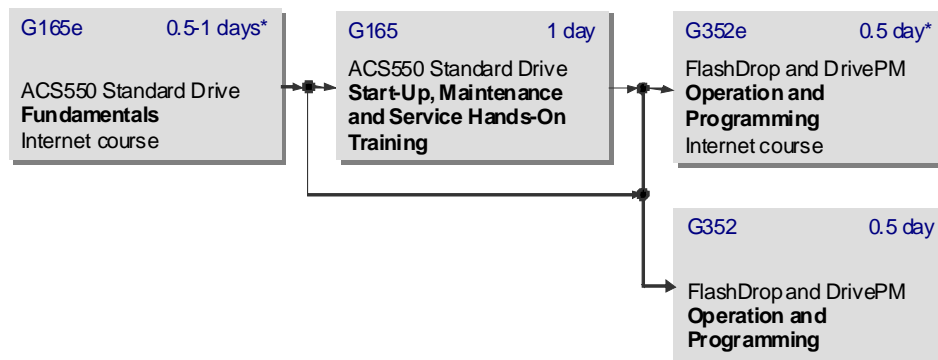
G165e 0.5-1 days*

ACS550 Standard Drive
**Fundamentals**
Internet course

G165 1 day

ACS550 Standard Drive
**Start-Up, Maintenance and Service Hands-On Training**

G352e 0.5 day*

FlashDrop and DrivePM
**Operation and Programming**
Internet course

G352 0.5 day

FlashDrop and DrivePM
**Operation and Programming**